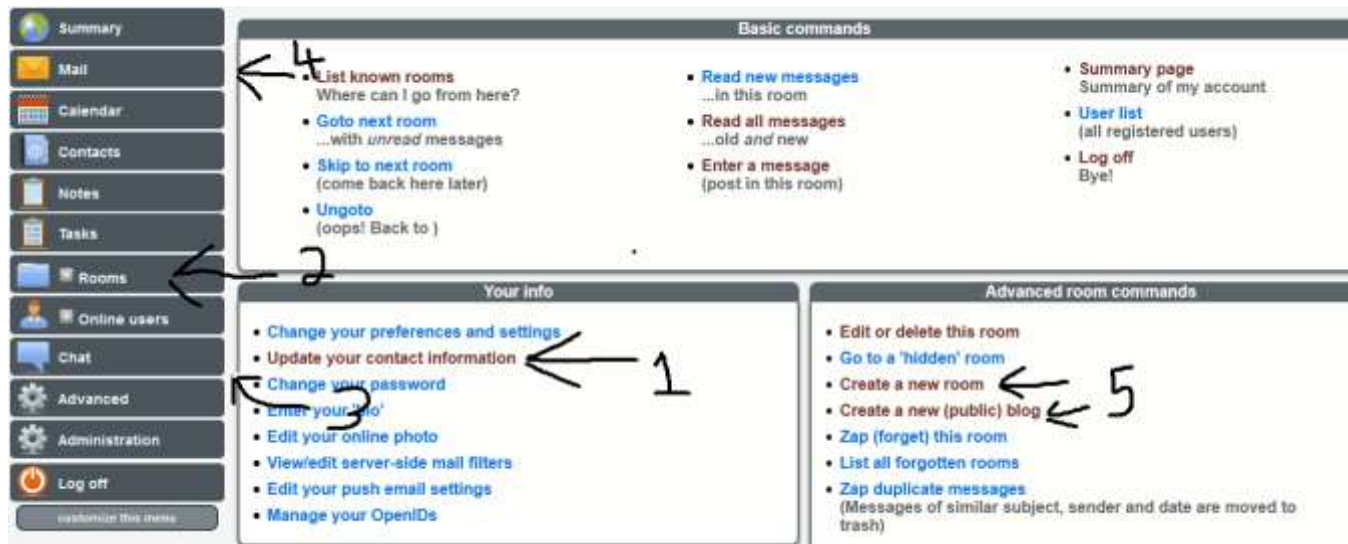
Summary
Mail
Calendar
Contacts
Notes
Tasks
Rooms
Online users
Chat
Advanced
Administration
Log off
customize this menu

Basic commands

• List known rooms
Where can I go from here?
• Goto next room
...with *unread* messages
• Skip to next room
(come back here later)
• Ungoto
(oops! Back to )

• Read new messages
...in this room
• Read all messages
...old *and* new
• Enter a message
(post in this room)

• Summary page
Summary of my account
• User list
(all registered users)
• Log off
Bye!

4
2

Your info

• Change your preferences and settings
• Update your contact information
• Change your password
• Enter your 'bio'
• Edit your online photo
• View/edit server-side mail filters
• Edit your push email settings
• Manage your OpenIDs

1
3

Advanced room commands

• Edit or delete this room
• Go to a 'hidden' room
• Create a new room
• Create a new (public) blog
• Zap (forget) this room
• List all forgotten rooms
• Zap duplicate messages
(Messages of similar subject, sender and date are moved to trash)

5